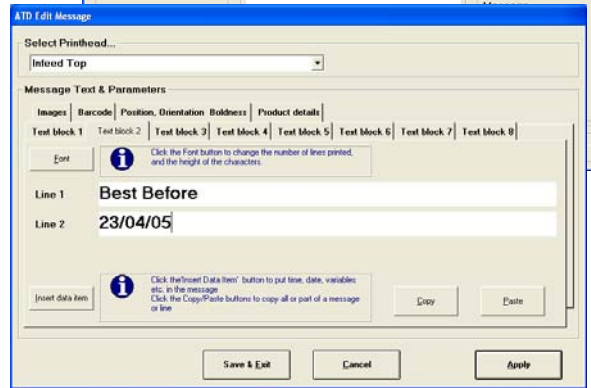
ATD Edit Message

Select Printhead...

Infeed Top

Message Text & Parameters

Images | Barcode | Position, Orientation Boldness | Product details

Text block 1 | Text block 2 | Text block 3 | Text block 4 | Text block 5 | Text block 6 | Text block 7 | Text block 8

Font

Click the Font button to change the number of lines printed, and the height of the characters.

Line 1 Best Before

Line 2 23/04/05

Insert data item

Click the 'Insert Data Item' button to put time, date, variables etc. in the message
Click the Copy/Paste buttons to copy all or part of a message or line

Copy

Paste

Save & Exit

Cancel

Apply